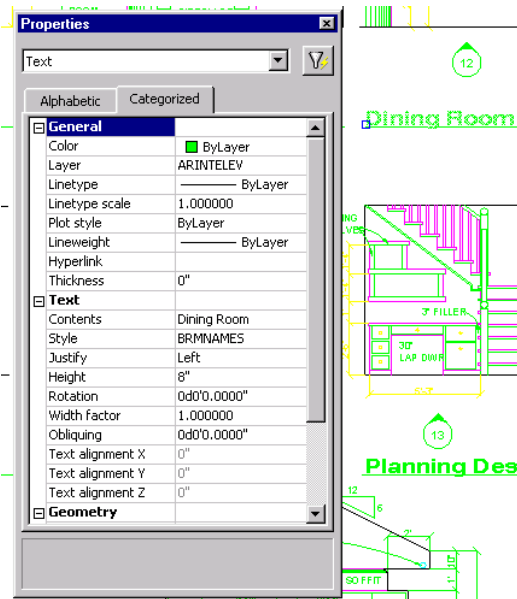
Properties

Text

Alphabetic | Categorized

| General | |
|---|---|
| Color | ByLayer |
| Layer | ARINTELEV |
| Linetype | ———— ByLayer |
| Linetype scale | 1.000000 |
| Plot style | ByLayer |
| Lineweight | ———— ByLayer |
| Hyperlink | |
| Thickness | 0" |
| **Text** | |
| Contents | Dining Room |
| Style | BRMNAMES |
| Justify | Left |
| Height | 8" |
| Rotation | 0d0'0.0000" |
| Width factor | 1.000000 |
| Obliquing | 0d0'0.0000" |
| Text alignment X | 0" |
| Text alignment Y | 0" |
| Text alignment Z | 0" |
| **Geometry** | |

12

Dining Room

3" FILLER

30"
LAP DIWR

13

Planning Des

12

6

SOFFIT